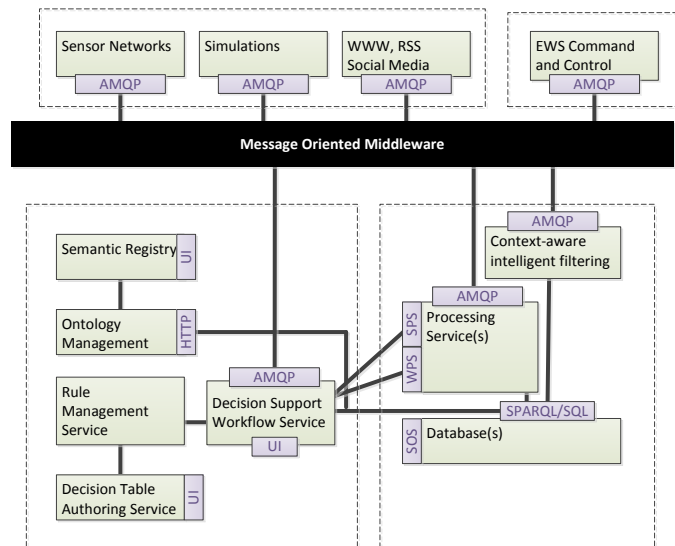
Sensor Networks
AMQP

Simulations
AMQP

WWW, RSS Social Media
AMQP

EWS Command and Control
AMQP

Message Oriented Middleware

Semantic Registry
UI

Ontology Management
HTTP

Rule Management Service

Decision Table Authoring Service
UI

AMQP
Decision Support Workflow Service
UI

AMQP
Context-aware intelligent filtering

AMQP
SPS
WPS
Processing Service(s)

SPARQL/SQL
SOS
Database(s)